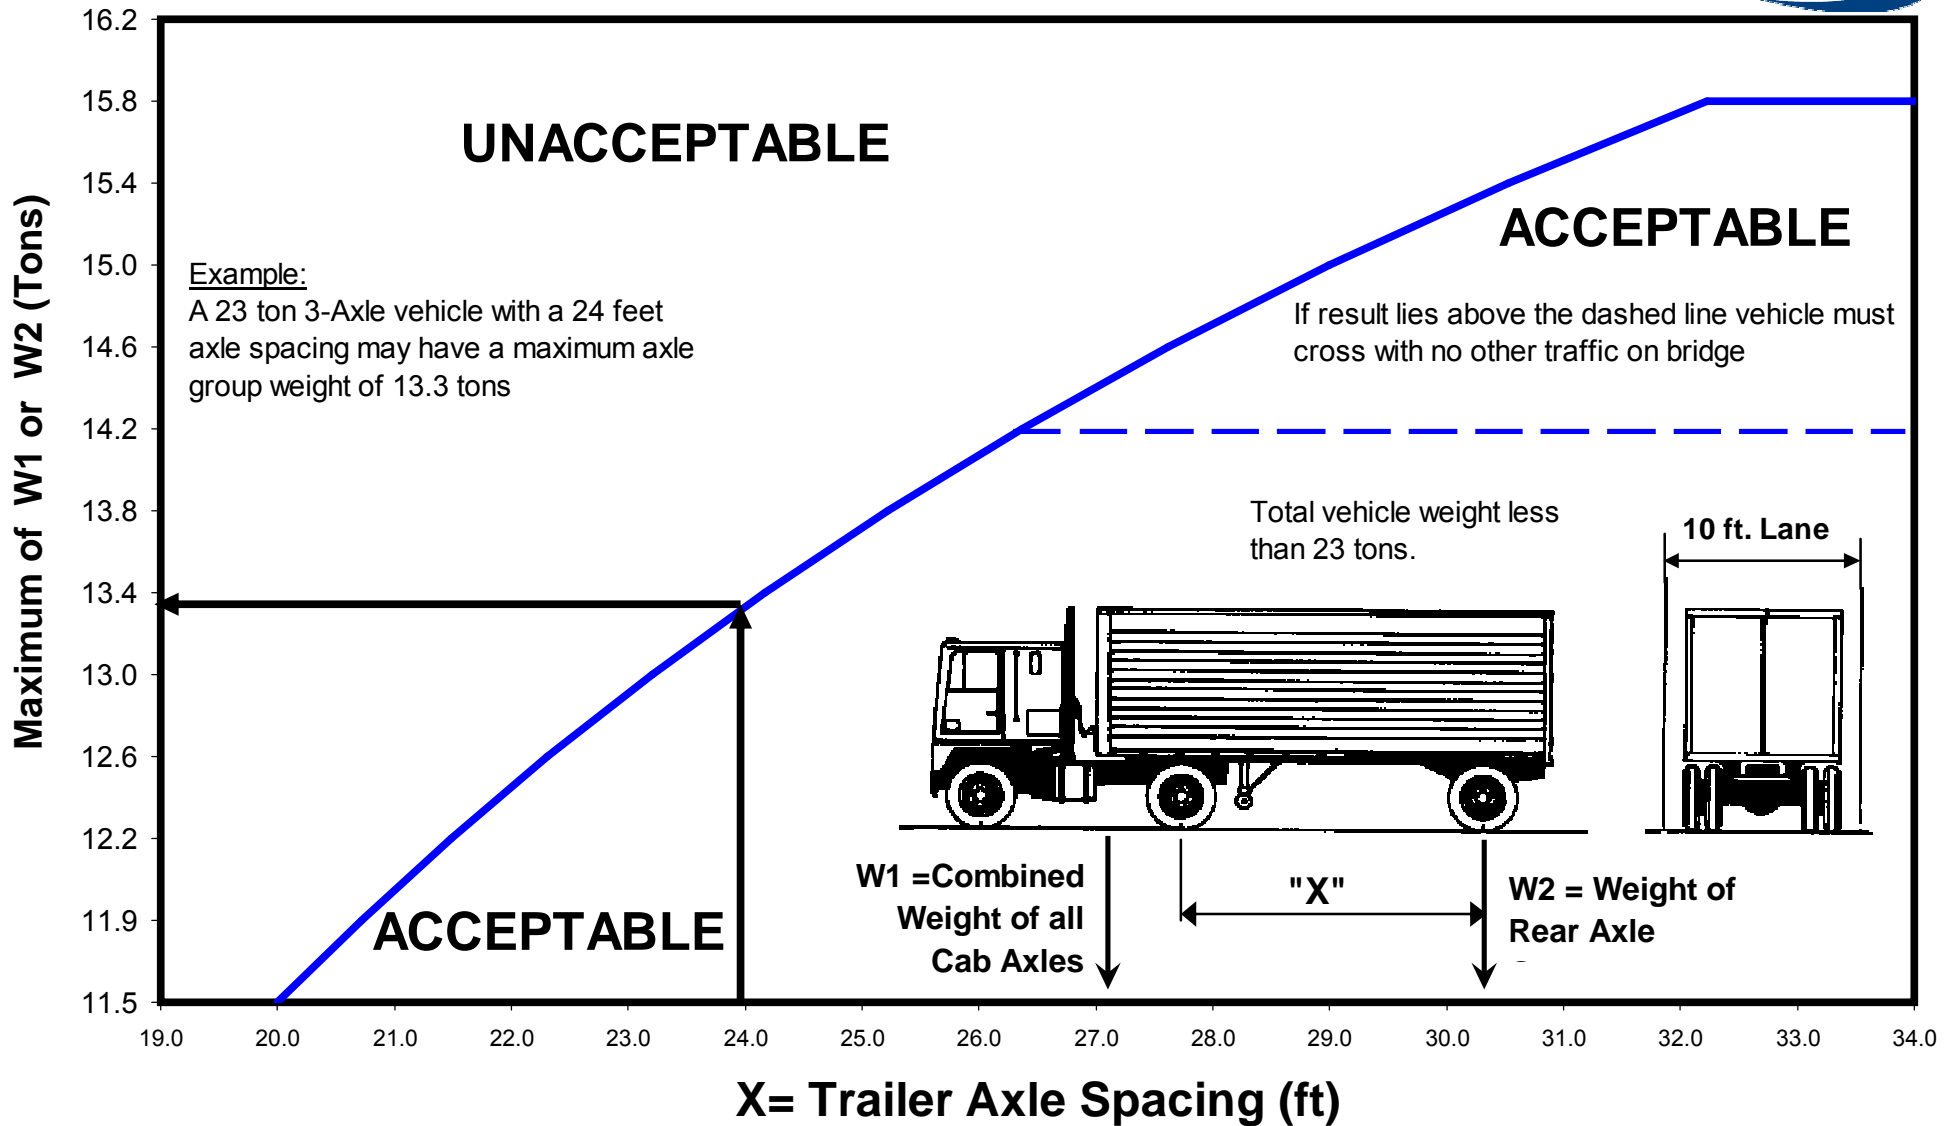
16.2
15.8
15.4
15.0
14.6
14.2
13.8
13.4
13.0
12.6
12.2
11.9
11.5

Maximum of W1 or W2 (Tons)

UNACCEPTABLE

ACCEPTABLE

Example:
A 23 ton 3-Axle vehicle with a 24 feet axle spacing may have a maximum axle group weight of 13.3 tons

If result lies above the dashed line vehicle must cross with no other traffic on bridge

Total vehicle weight less than 23 tons.

10 ft. Lane

ACCEPTABLE

W1 =Combined Weight of all Cab Axles

"X"

W2 = Weight of Rear Axle

19.0
20.0
21.0
22.0
23.0
24.0
25.0
26.0
27.0
28.0
29.0
30.0
31.0
32.0
33.0
34.0

X= Trailer Axle Spacing (ft)